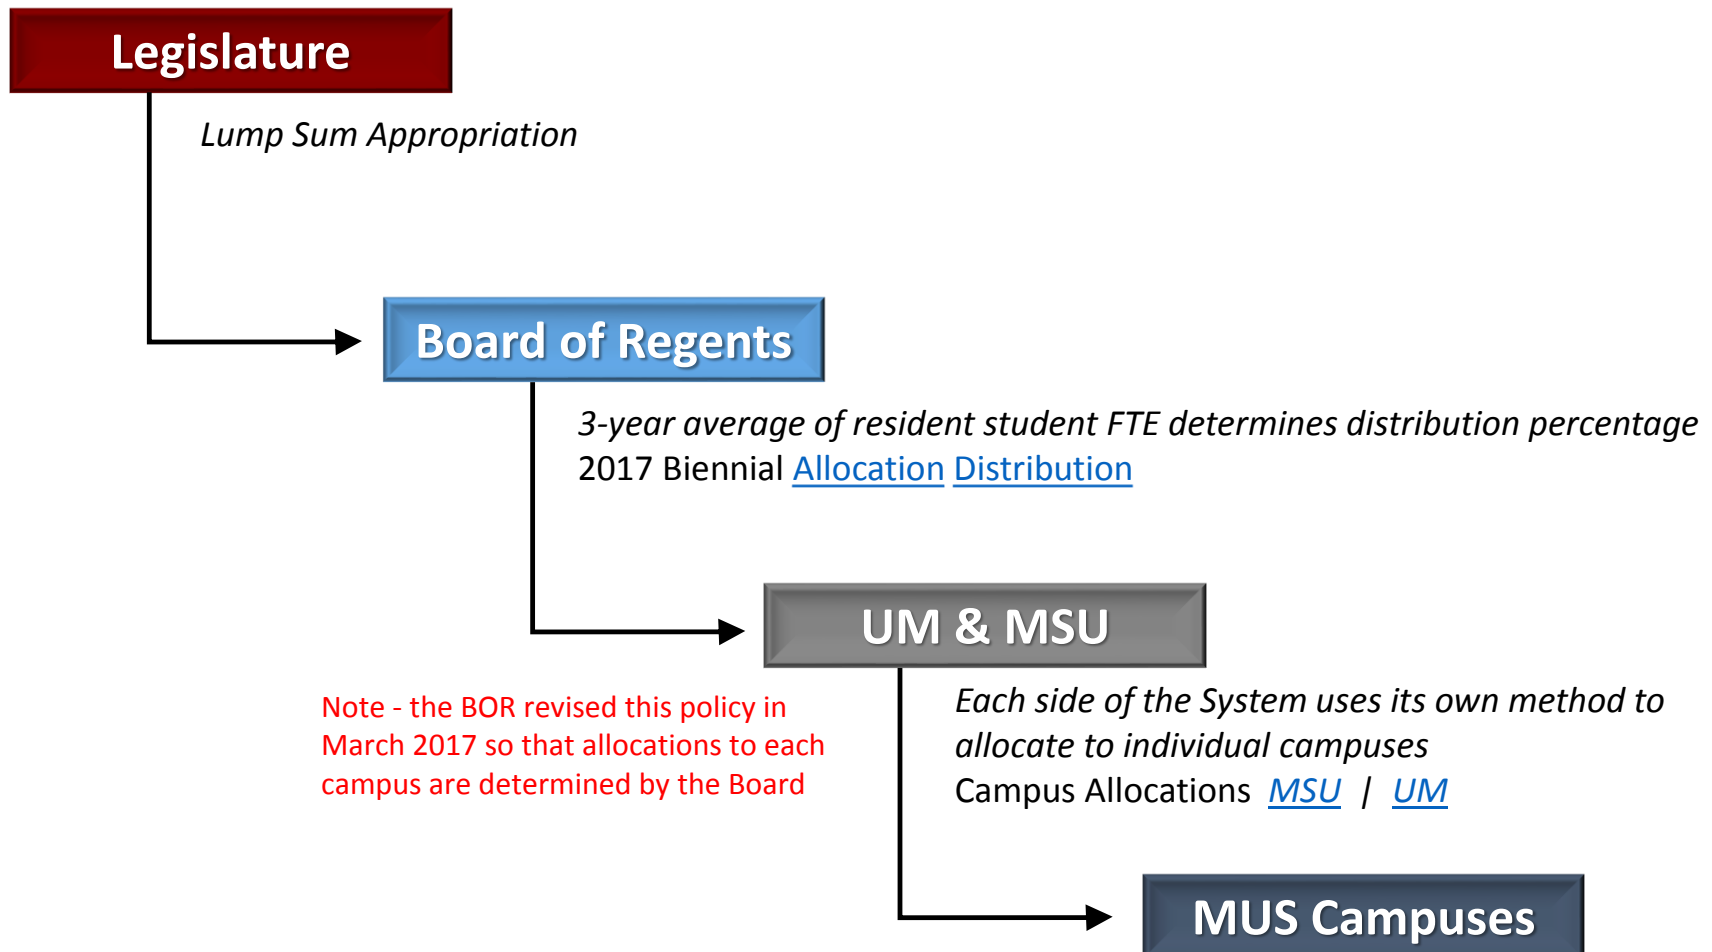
Legislature

Lump Sum Appropriation

Board of Regents

3-year average of resident student FTE determines distribution percentage
2017 Biennial Allocation Distribution

UM & MSU

Note - the BOR revised this policy in March 2017 so that allocations to each campus are determined by the Board

Each side of the System uses its own method to allocate to individual campuses
Campus Allocations MSU | UM

MUS Campuses